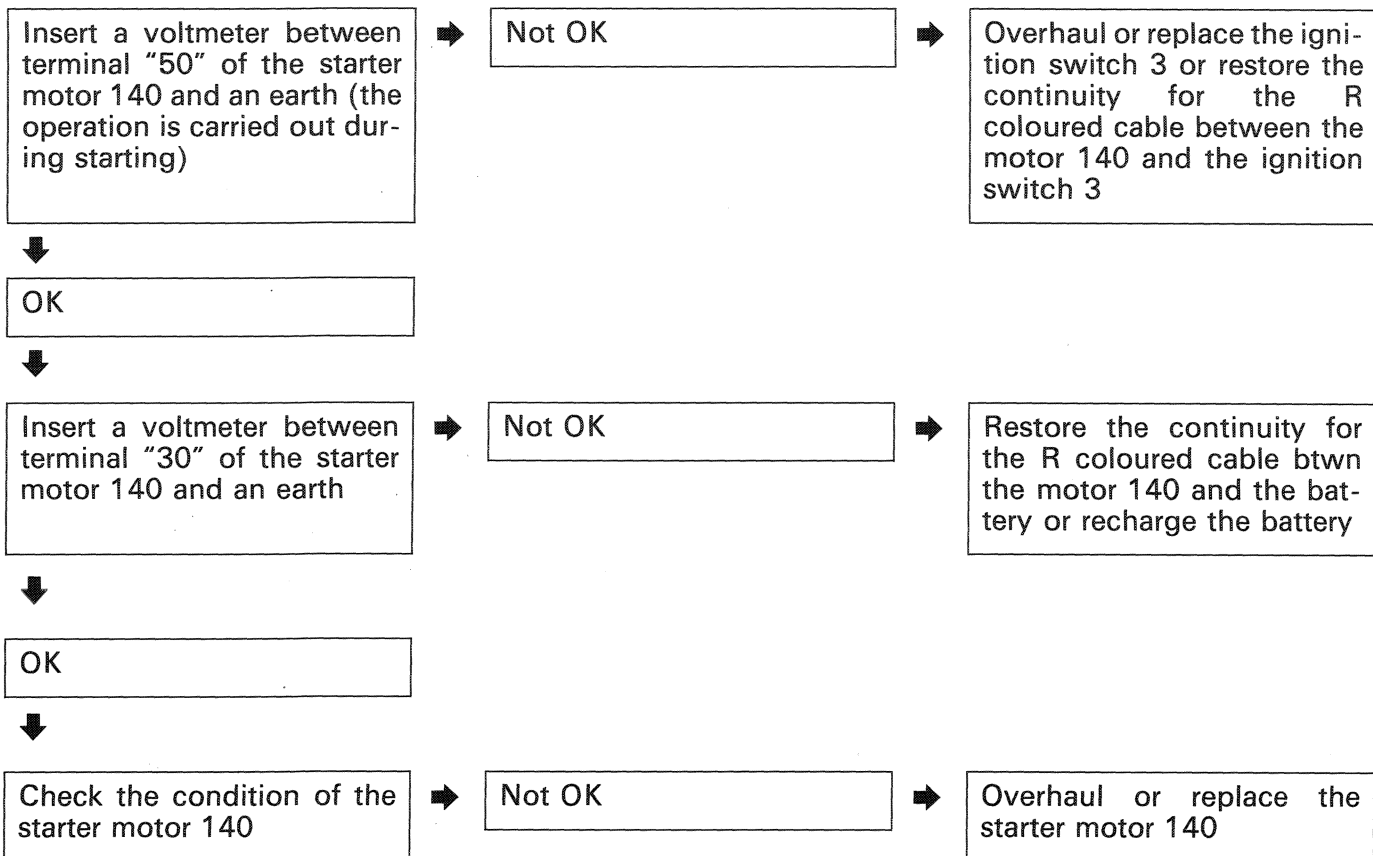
Insert a voltmeter between terminal "50" of the starter motor 140 and an earth (the operation is carried out during starting)

Not OK

Overhaul or replace the ignition switch 3 or restore the continuity for the R coloured cable between the motor 140 and the ignition switch 3

OK

Insert a voltmeter between terminal "30" of the starter motor 140 and an earth

Not OK

Restore the continuity for the R coloured cable btwn the motor 140 and the battery or recharge the battery

OK

Check the condition of the starter motor 140

Not OK

Overhaul or replace the starter motor 140